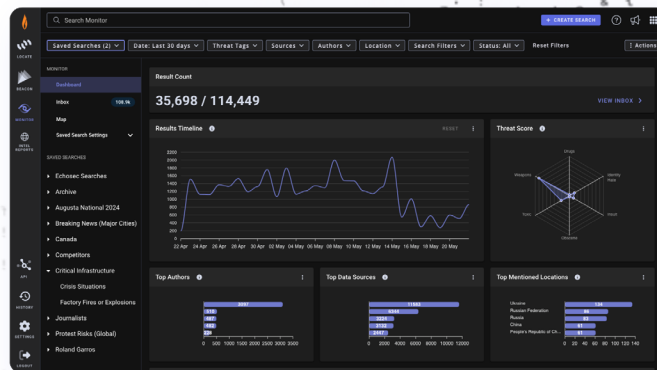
Search Monitor

+ CREATE SEARCH

LOCATE

BEACON

MONITOR

INTEL REPORTS

API

HISTORY

SETTINGS

LOGOUT

Saved Searches (2) Date: Last 30 days Threat Tags Sources Authors Location Search Filters Status: All Reset Filters Actions

MONITOR

Dashboard

Inbox 108.1k

Map

Saved Search Settings

SAVED SEARCHES

Echosec Searches

Archive

Augusta National 2024

Breaking News (Major Cities)

Canada

Competitors

Critical Infrastructure

Crisis Situations

Factory Fires or Explosions

Journalists

Protest Risks (Global)

Roland Garros

Result Count

35,698 / 114,449

VIEW INBOX

Results Timeline

RESET

2200 2000 1800 1600 1400 1200 1000 800 600 400 200

22 Apr 24 Apr 26 Apr 28 Apr 30 Apr 02 May 04 May 06 May 08 May 10 May 12 May 14 May 16 May 18 May 20 May

Threat Score

Drugs

Identity Fraud

Weapons

Insult

Toxic

Obscene

Top Authors

3897

0 1000 1500 2000 2500 3000

Top Data Sources

11865

6466

3224

2132

2457

0 2000 4000 6000 8000 10000 12000

Top Mentioned Locations

Ukraine 134

Russian Federation 66

Russia 63

China 61

People's Republic of Ch... 61

0 20 40 60 80 100 120 140